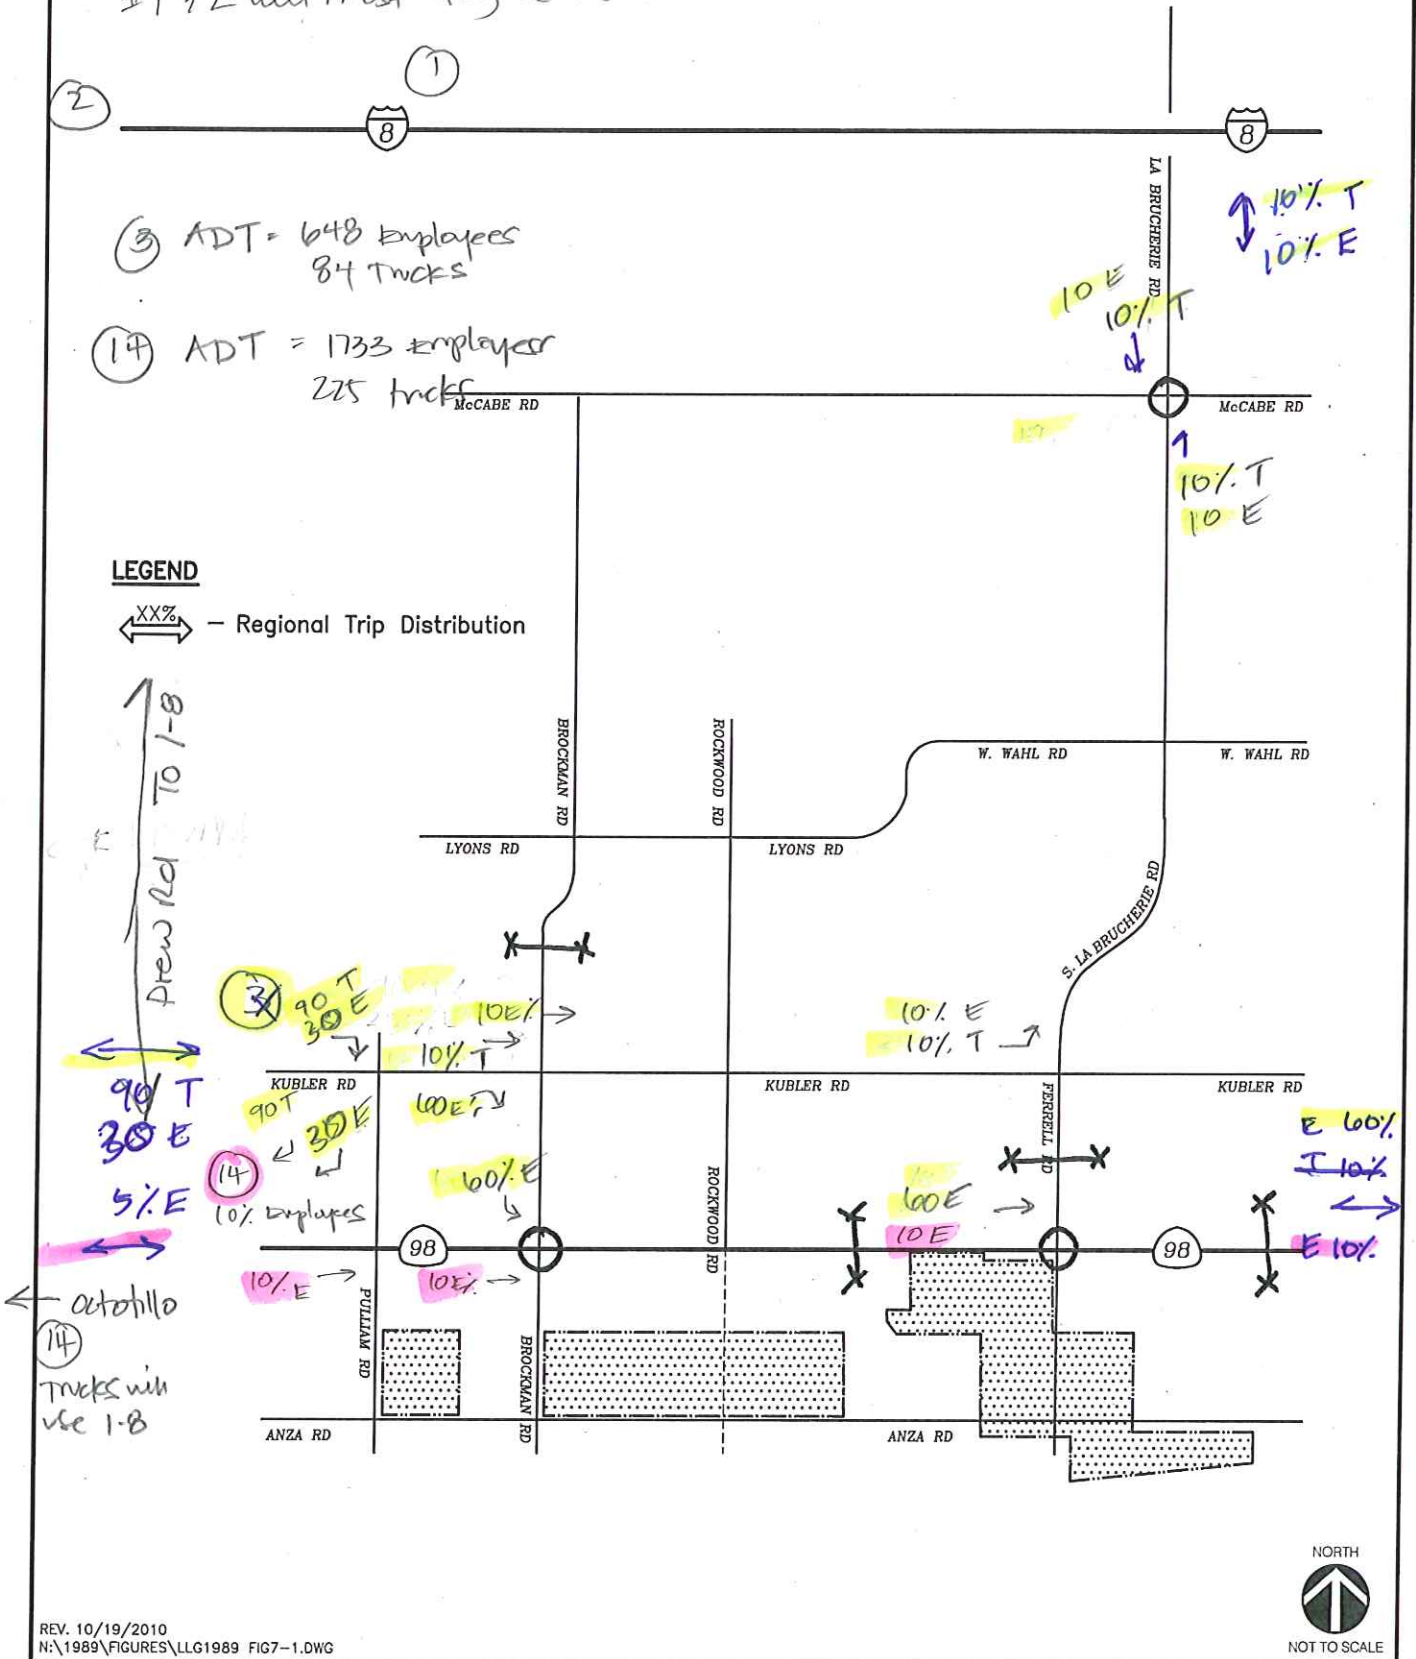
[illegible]

1

2

8

8

LA BRUCHERIE RD

10% T
10% E

3 ADT = 648 Employees
84 Trucks

10 E
10% T

14 ADT = 1733 Employees
225 trucks

McCABE RD

McCABE RD

10% T
10 E

LEGEND

XX% — Regional Trip Distribution

Drew Rd To I-8

BROCKMAN RD

ROCKWOOD RD

W. WAHL RD

W. WAHL RD

LYONS RD

LYONS RD

S. LA BRUCHERIE RD

3 90 T
30 E

10E%

10% E
10% T

10% T

90 T
30 E

KUBLER RD

KUBLER RD

KUBLER RD

FERRELL RD

90 T
30 E

60E%

E 60%
T 10%

14

60% E

5% E

10% Employees

60 E
10 E

98

98

E 10%

10% E

10E%

ROCKWOOD RD

PULLIAM RD

BROCKMAN RD

← ocotillo
14
Trucks will use I-8

ANZA RD

ANZA RD

NORTH

NOT TO SCALE

REV. 10/19/2010
N:\1989\FIGURES\LLG1989 FIG7-1.DWG